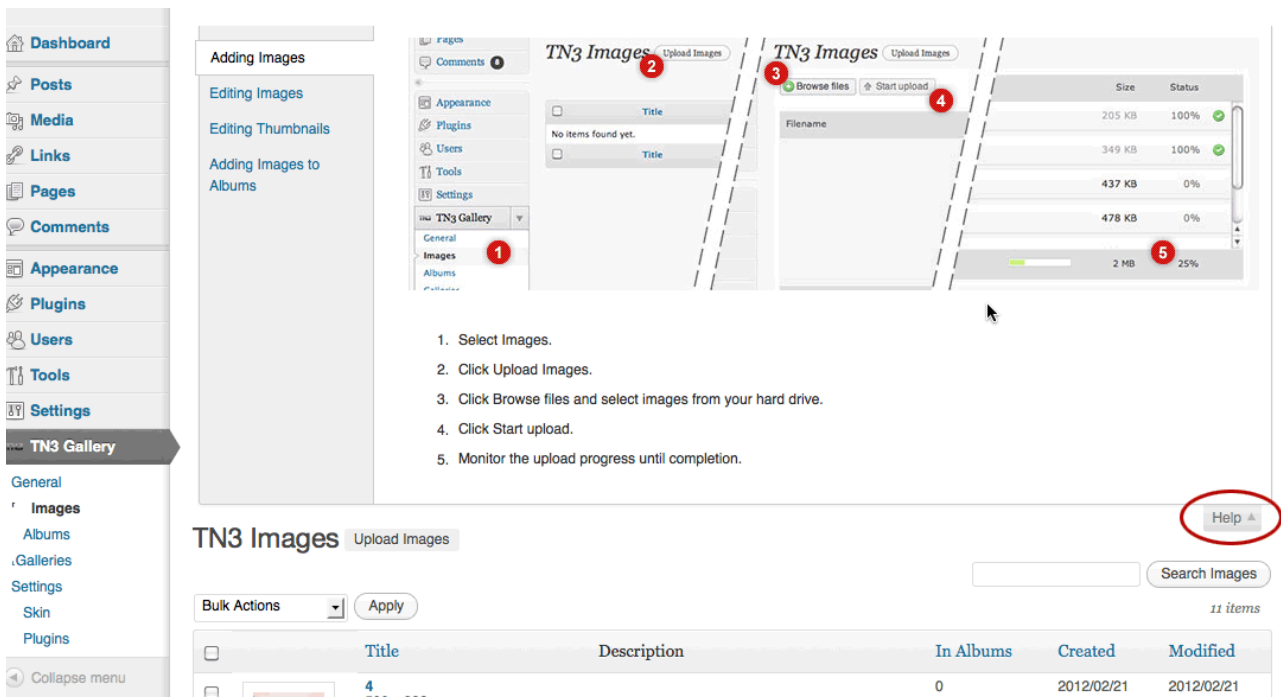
Dashboard
Posts
Media
Links
Pages
Comments
Appearance
Plugins
Users
Tools
Settings
TN3 Gallery
General
Images
Albums
Galleries
Settings
Skin
Plugins
Collapse menu

Adding Images
Editing Images
Editing Thumbnails
Adding Images to Albums

Pages
Comments 0
Appearance
Plugins
Users
Tools
Settings
TN3 Gallery
General
Images
Albums
1

TN3 Images Upload Images 2
Title
No items found yet.
Title

TN3 Images Upload Images
3
Browse files
Start upload
4
Filename
Size
Status
205 KB
100%
349 KB
100%
437 KB
0%
478 KB
0%
5
2 MB
25%

1. Select Images.
2. Click Upload Images.
3. Click Browse files and select images from your hard drive.
4. Click Start upload.
5. Monitor the upload progress until completion.

Help

TN3 Images Upload Images

Search Images

Bulk Actions
Apply
11 items

| Title | Description | In Albums | Created | Modified |
|---|---|---|---|---|
| 4 | | 0 | 2012/02/21 | 2012/02/21 |